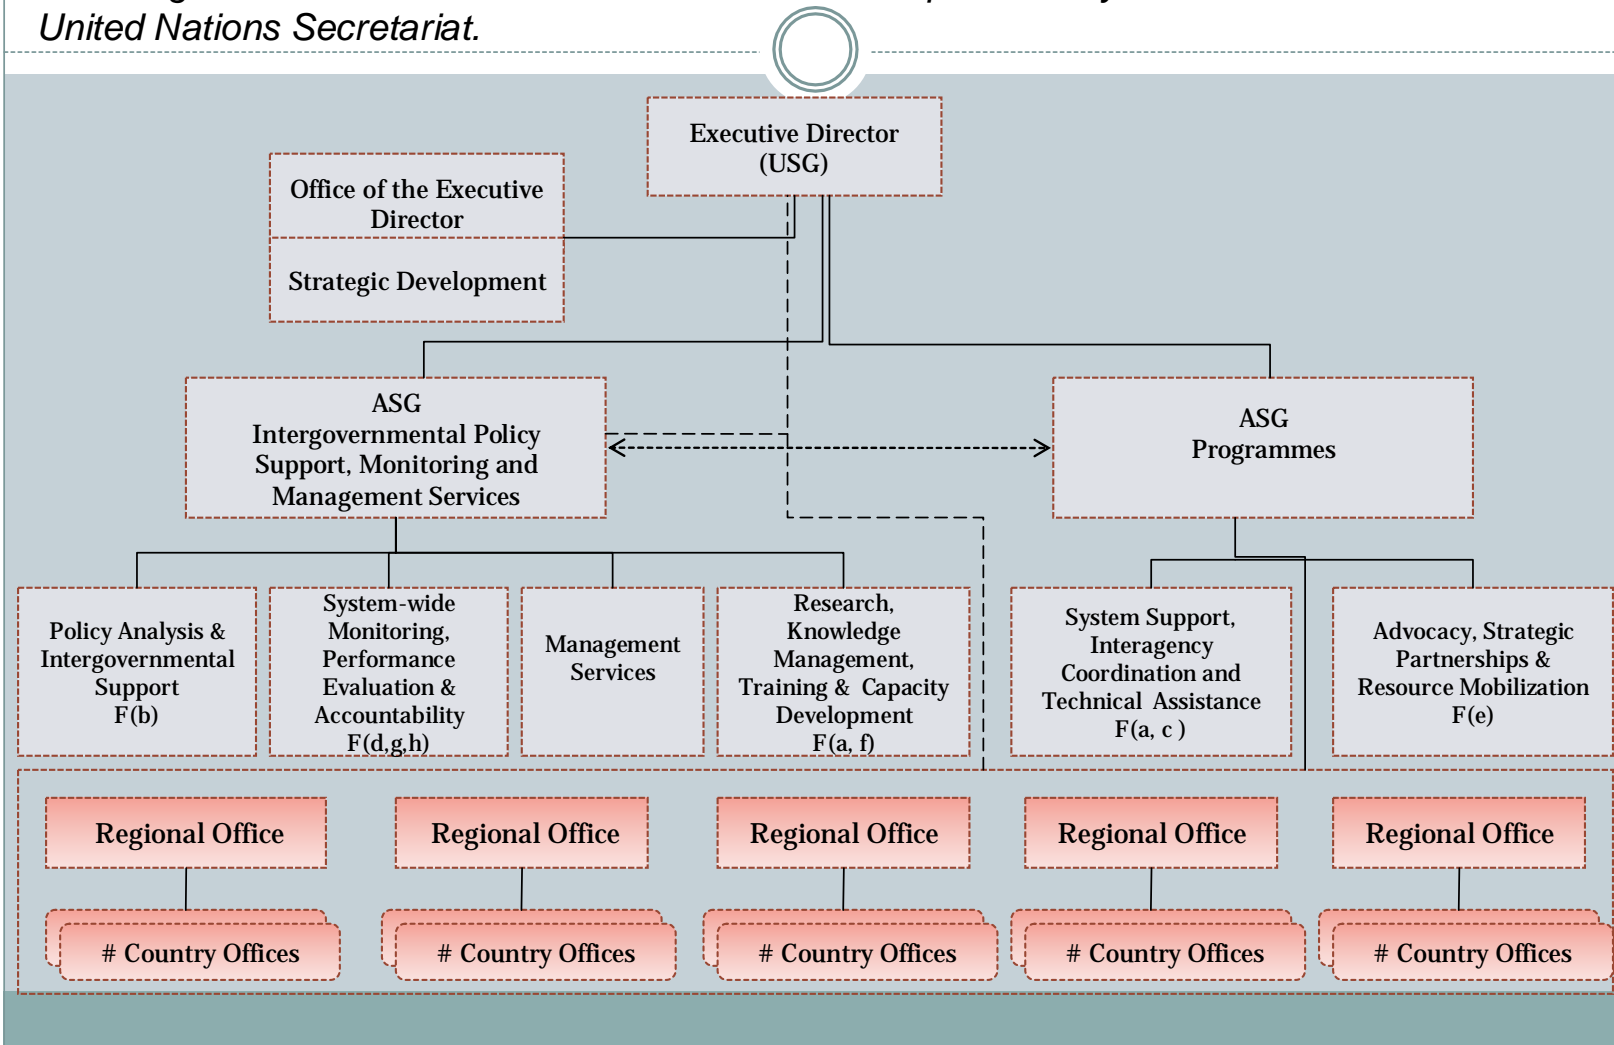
United Nations Secretariat.

Executive Director (USG)

Office of the Executive Director

Strategic Development

ASG Intergovernmental Policy Support, Monitoring and Management Services

ASG Programmes

Policy Analysis & Intergovernmental Support F(b)

System-wide Monitoring, Performance Evaluation & Accountability F(d,g,h)

Management Services

Research, Knowledge Management, Training & Capacity Development F(a, f)

System Support, Interagency Coordination and Technical Assistance F(a, c )

Advocacy, Strategic Partnerships & Resource Mobilization F(e)

Regional Office

# Country Offices

Regional Office

# Country Offices

Regional Office

# Country Offices

Regional Office

# Country Offices

Regional Office

# Country Offices